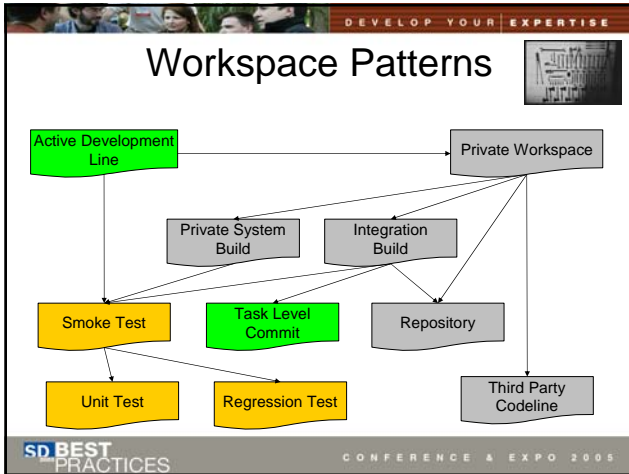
DEVELOP YOUR EXPERTISE

Workspace Patterns

Active Development Line

Private Workspace

Private System Build

Integration Build

Smoke Test

Task Level Commit

Repository

Unit Test

Regression Test

Third Party Codeline

SD BEST PRACTICES

CONFERENCE & EXPO 2005